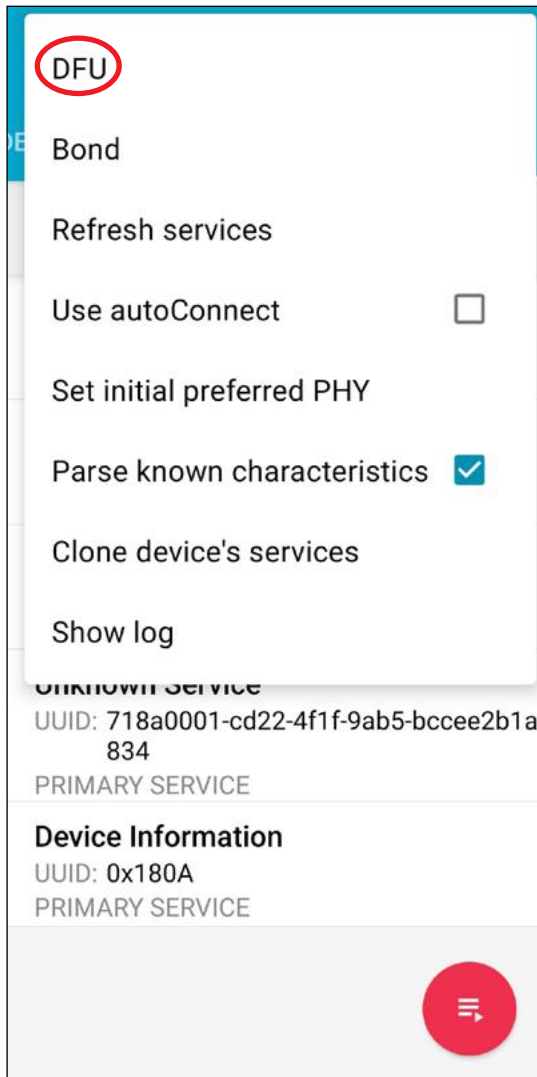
DFU

Bond

Refresh services

Use autoConnect

Set initial preferred PHY

Parse known characteristics

Clone device's services

Show log

Unknown Service
UUID: 718a0001-cd22-4f1f-9ab5-bccee2b1a834
PRIMARY SERVICE

Device Information
UUID: 0x180A
PRIMARY SERVICE